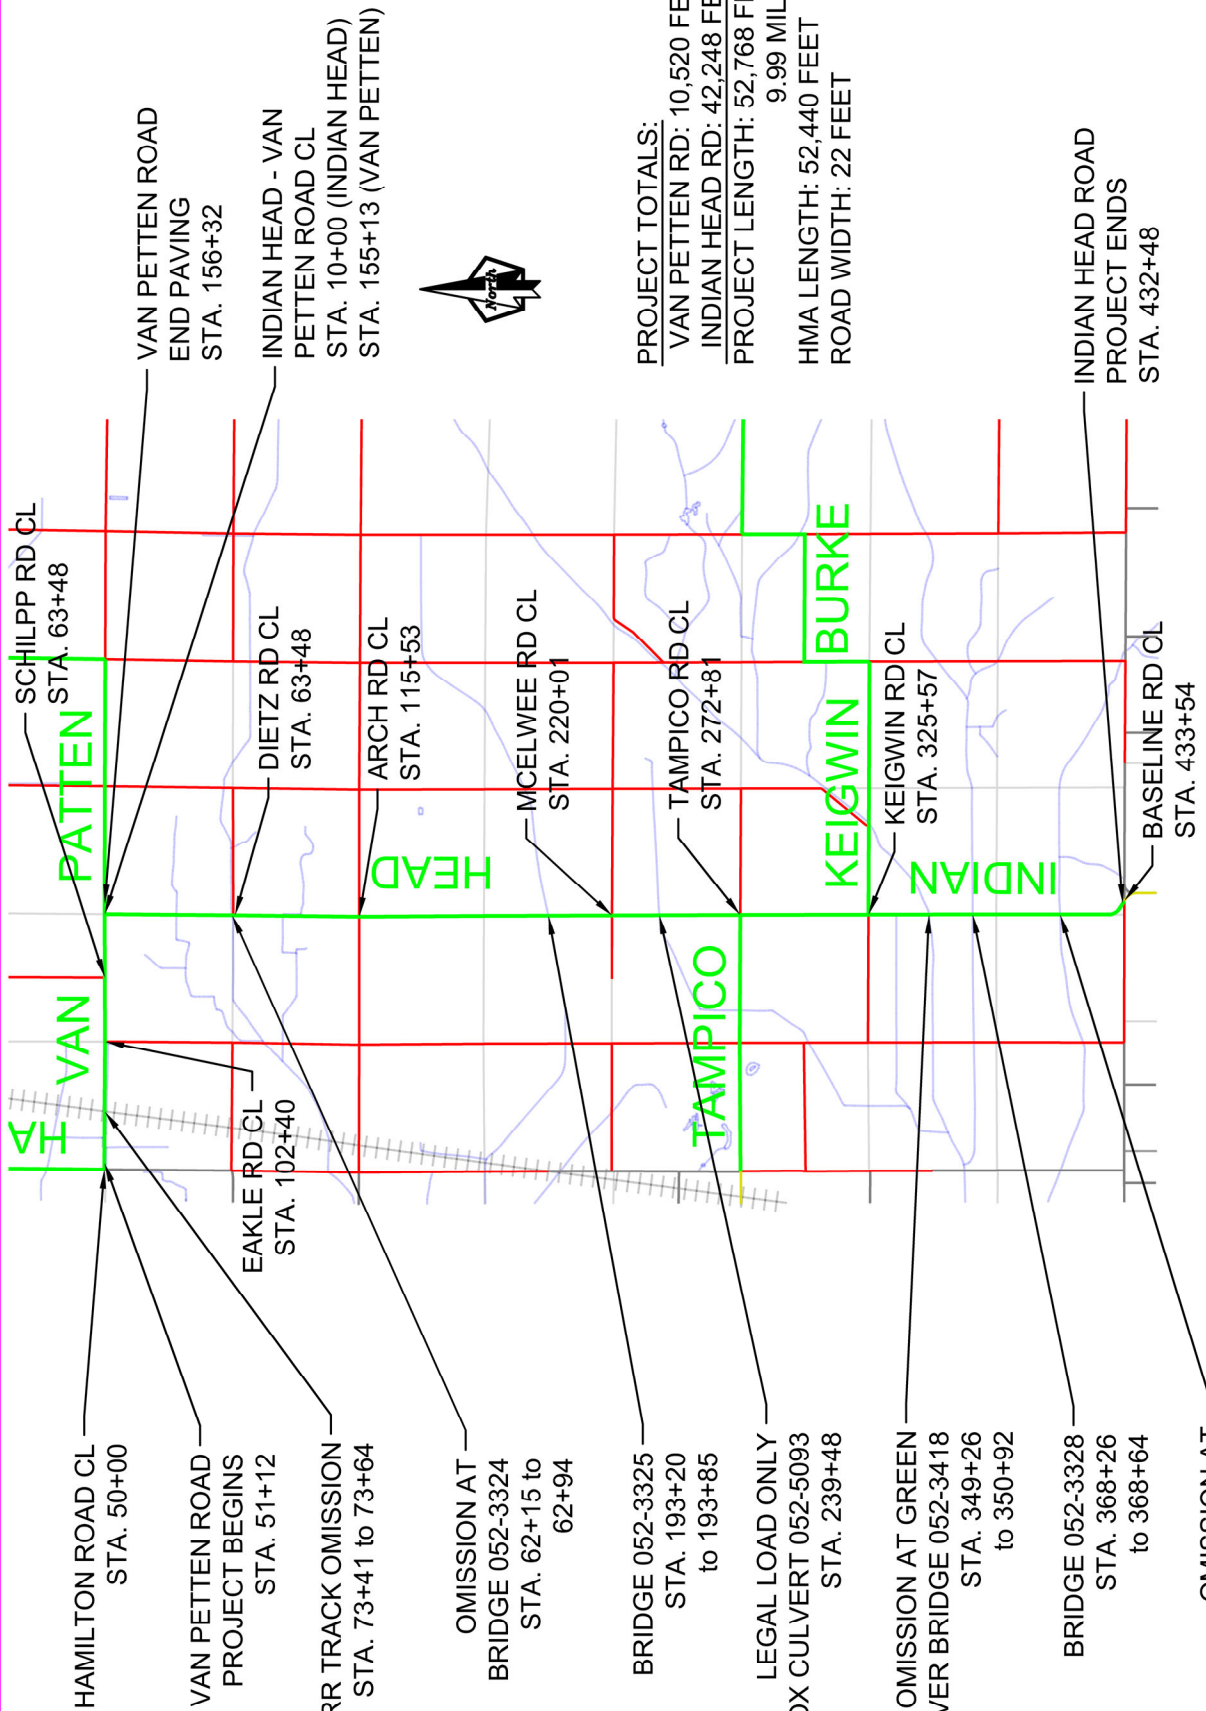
VAN PETTEN ROAD
END PAVING
STA. 156+32

INDIAN HEAD - VAN
PETTEN ROAD CL
STA. 10+00 (INDIAN HEAD)
STA. 155+13 (VAN PETTEN)

North

PROJECT TOTALS:
VAN PETTEN RD: 10,520 FE
INDIAN HEAD RD: 42,248 FE
PROJECT LENGTH: 52,768 F
9.99 MIL

HMA LENGTH: 52,440 FEET
ROAD WIDTH: 22 FEET

INDIAN HEAD ROAD
PROJECT ENDS
STA. 432+48

SCHILPP RD CL
STA. 63+48

DIETZ RD CL
STA. 63+48

ARCH RD CL
STA. 115+53

MCELWEE RD CL
STA. 220+01

TAMPICO RD CL
STA. 272+81

KEIGWIN RD CL
STA. 325+57

BASELINE RD CL
STA. 433+54

PATTEN

VAN

HEAD

INDIAN

KEIGWIN

BURKE

TAMPICO

EAKLE RD CL
STA. 102+40

HAMILTON ROAD CL
STA. 50+00

VAN PETTEN ROAD
PROJECT BEGINS
STA. 51+12

RR TRACK OMISSION
STA. 73+41 to 73+64

OMISSION AT
BRIDGE 052-3324
STA. 62+15 to
62+94

BRIDGE 052-3325
STA. 193+20
to 193+85

LEGAL LOAD ONLY
OX CULVERT 052-5093
STA. 239+48

OMISSION AT GREEN
VER BRIDGE 052-3418
STA. 349+26
to 350+92

BRIDGE 052-3328
STA. 368+26
to 368+64

OMISSION AT